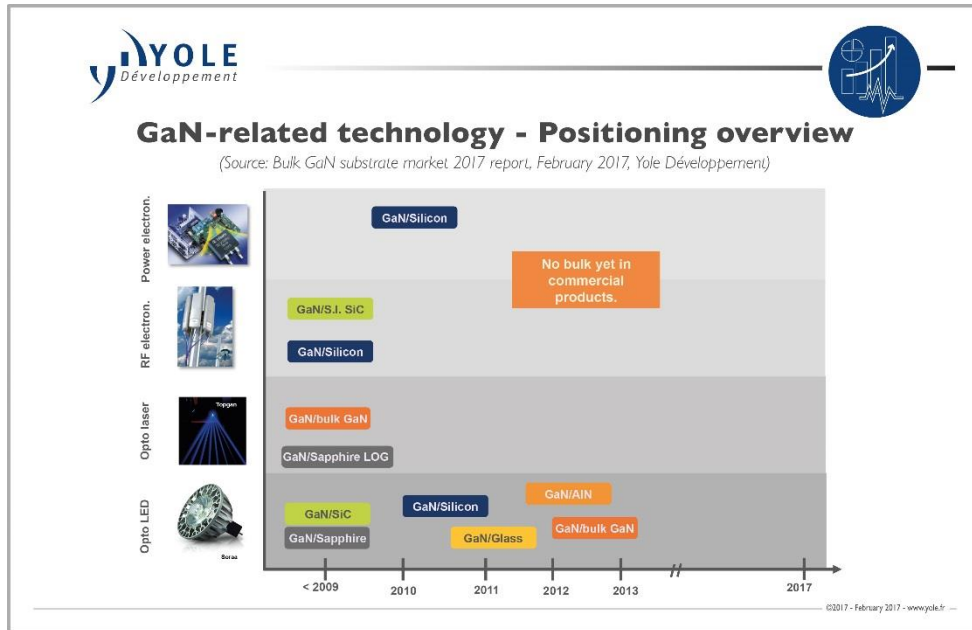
YOLE Développement

GaN-related technology - Positioning overview

(Source: Bulk GaN substrate market 2017 report, February 2017, Yole Développement)

Power electron.

GaN/Silicon

No bulk yet in commercial products.

RF electron.

GaN/S.I. SiC

GaN/Silicon

Opto laser

Topgan

GaN/bulk GaN

GaN/Sapphire LOG

Opto LED

GaN/SiC

GaN/Sapphire

GaN/Silicon

GaN/AlN

GaN/Glass

GaN/bulk GaN

Soraa

< 2009 2010 2011 2012 2013 // 2017

©2017 - February 2017 - www.yole.fr